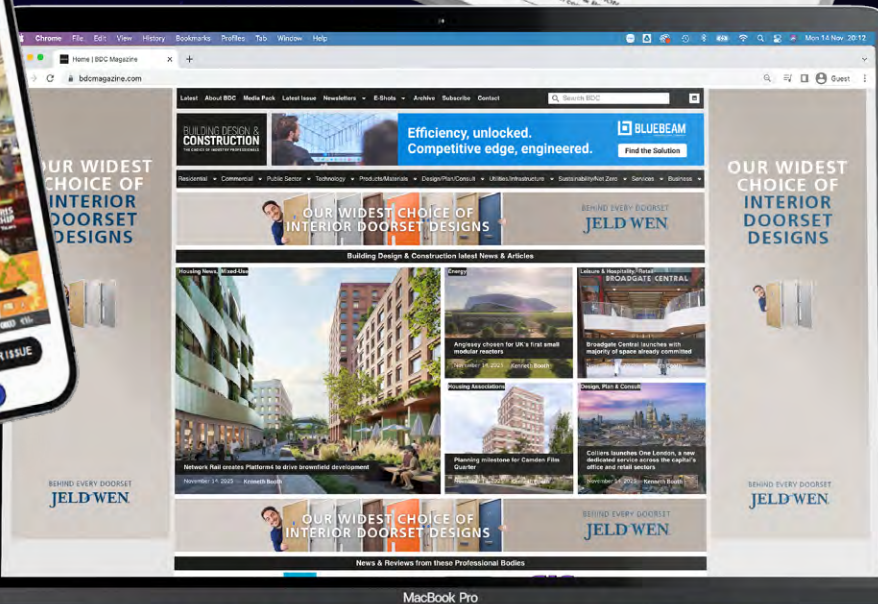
Chrome File Edit View History Bookmarks Profiles Tab Window Help

Mon 14 Nov 20:12

Home | BDC Magazine

bdcmagazine.com

Guest

Latest About BDC Media Pack Latest Issue Newsletters E-Shots Archive Subscribe Contact

Search BDC

BUILDING DESIGN & CONSTRUCTION

Efficiency, unlocked. Competitive edge, engineered.

BLUEBEAM

Find the Solution

Residential Commercial Public Sector Technology Products/Materials Design/Plan/Consult Utilities/Infrastructure Sustainability/Net Zero Services Business

OUR WIDEST CHOICE OF INTERIOR DOORSET DESIGNS

BEHIND EVERY DOORSET

JELD-WEN

Building Design & Construction latest News & Articles

Housing News, Mixed-Use

Network Rail creates Platform4 to drive brownfield development

November 14, 2023 — Kenneth Booth

Energy

Anglesey chosen for UK's first small modular reactors

November 14, 2023 — Kenneth Booth

Leisure & Hospitality, Retail

BROADGATE CENTRAL

Broadgate Central launches with majority of space already committed

Housing Associations

Planning milestone for Camden Film Quarter

Design, Plan & Consult

Colliers launches One London, a new dedicated service across the capital's office and retail sectors

November 14, 2023 — Kenneth Booth

OUR WIDEST CHOICE OF INTERIOR DOORSET DESIGNS

BEHIND EVERY DOORSET

JELD-WEN

News & Reviews from these Professional Bodies

OUR WIDEST CHOICE OF INTERIOR DOORSET DESIGNS

BEHIND EVERY DOORSET

JELD-WEN

OUR WIDEST CHOICE OF INTERIOR DOORSET DESIGNS

BEHIND EVERY DOORSET

JELD-WEN

ISSUE

MacBook Pro